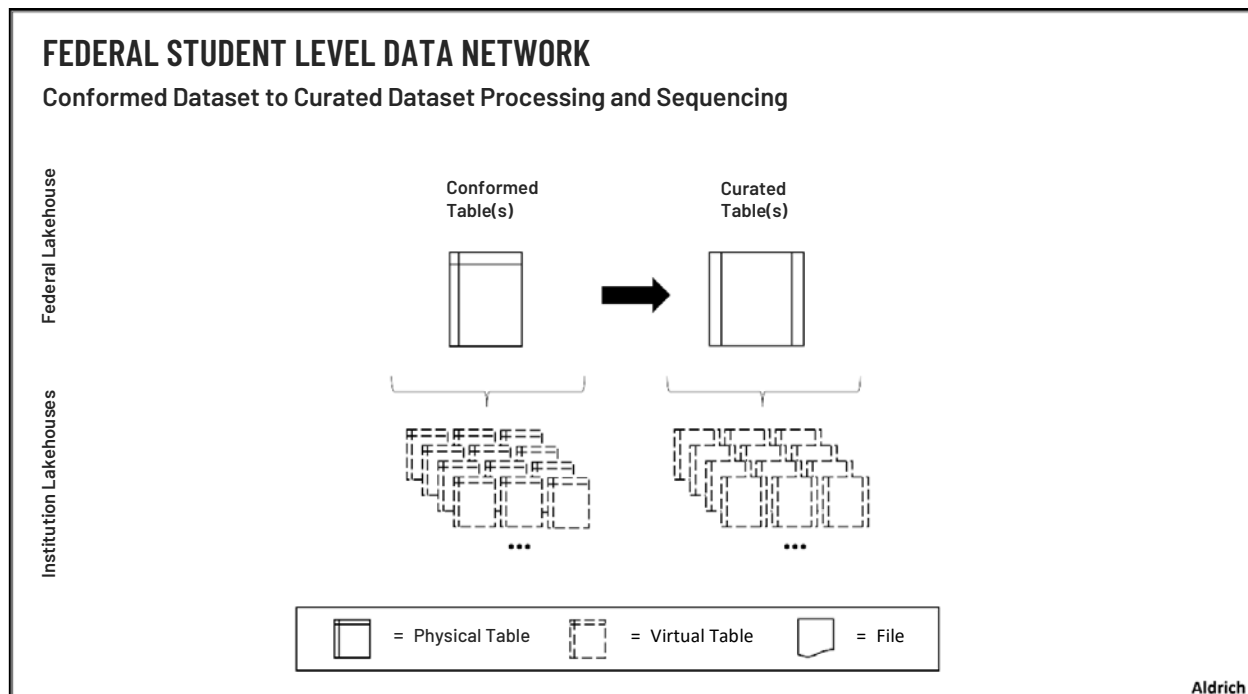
FEDERAL STUDENT LEVEL DATA NETWORK

Conformed Dataset to Curated Dataset Processing and Sequencing

Federal Lakehouse

Institution Lakehouses

Conformed Table(s)

Curated Table(s)

•••

•••

= Physical Table

= Virtual Table

= File

Aldrich